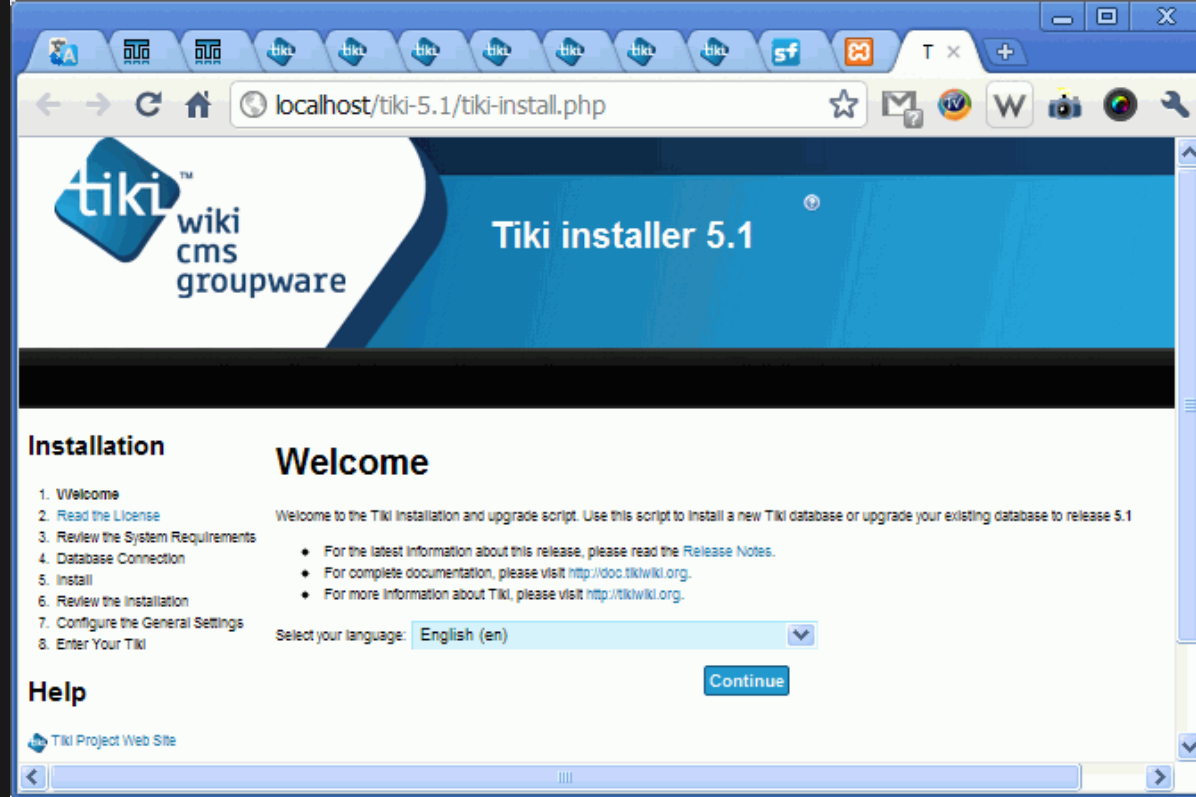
T ×

localhost/tiki-5.1/tiki-install.php

W

tiki™ wiki cms groupware

Tiki installer 5.1

Installation

1. Welcome
2. Read the License
3. Review the System Requirements
4. Database Connection
5. Install
6. Review the Installation
7. Configure the General Settings
8. Enter Your Tiki

Help

Tiki Project Web Site

Welcome

Welcome to the Tiki installation and upgrade script. Use this script to install a new Tiki database or upgrade your existing database to release 5.1

- For the latest information about this release, please read the Release Notes.
- For complete documentation, please visit http://doc.tikiwiki.org.
- For more information about Tiki, please visit http://tikiwiki.org.

Select your language: English (en)

Continue